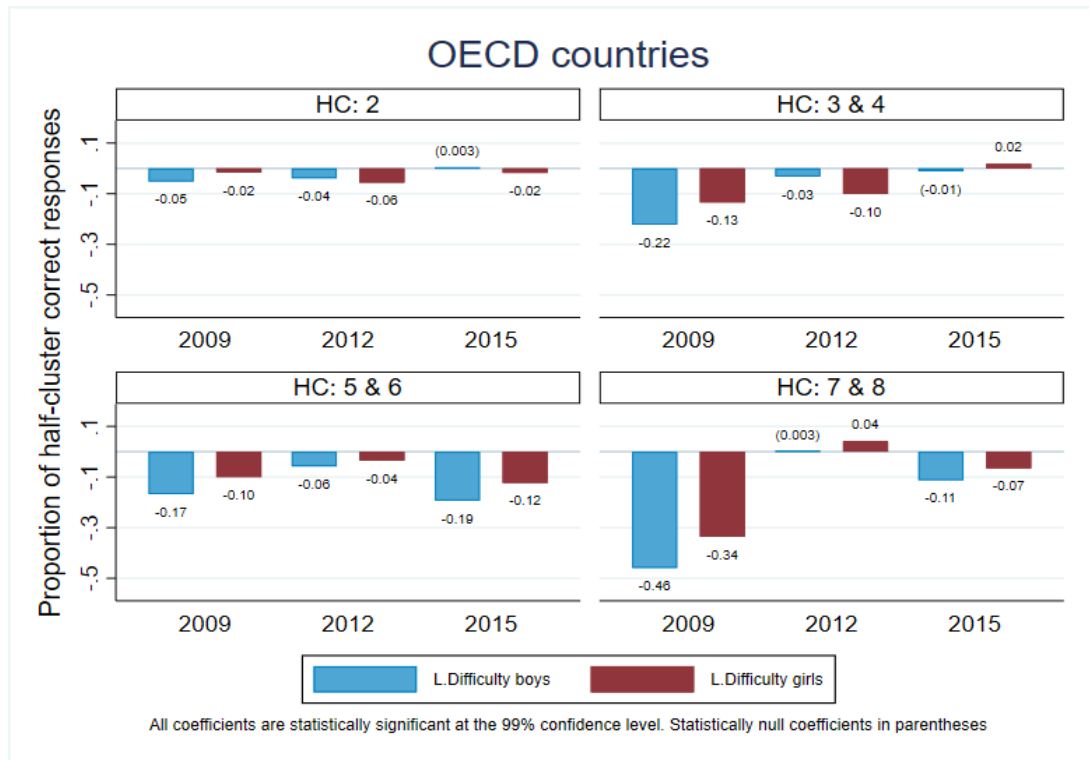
OECD countries

Proportion of half-cluster correct responses

HC: 2

.1
-.1
-.3
-.5

-0.05 -0.02 -0.04 -0.06 (0.003) -0.02

2009 2012 2015

HC: 3 & 4

-0.22 -0.13 -0.03 -0.10 (-0.01) 0.02

2009 2012 2015

HC: 5 & 6

.1
-.1
-.3
-.5

-0.17 -0.10 -0.06 -0.04 -0.19 -0.12

2009 2012 2015

HC: 7 & 8

-0.46 -0.34 (0.003) 0.04 -0.11 -0.07

2009 2012 2015

L.Difficulty boys L.Difficulty girls

All coefficients are statistically significant at the 99% confidence level. Statistically null coefficients in parentheses